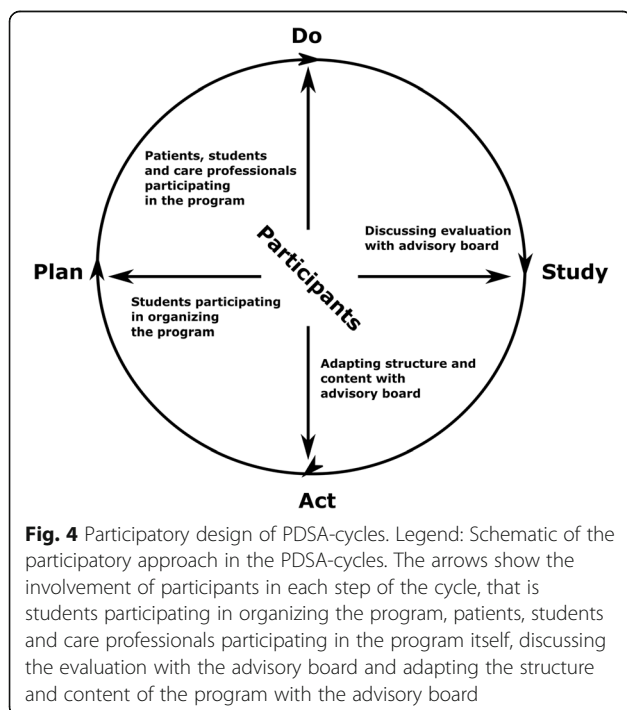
Do

Patients, students and care professionals participating in the program

Discussing evaluation with advisory board

Participants

Plan

Study

Students participating in organizing the program

Adapting structure and content with advisory board

Act

**Fig. 4** Participatory design of PDSA-cycles. Legend: Schematic of the participatory approach in the PDSA-cycles. The arrows show the involvement of participants in each step of the cycle, that is students participating in organizing the program, patients, students and care professionals participating in the program itself, discussing the evaluation with the advisory board and adapting the structure and content of the program with the advisory board